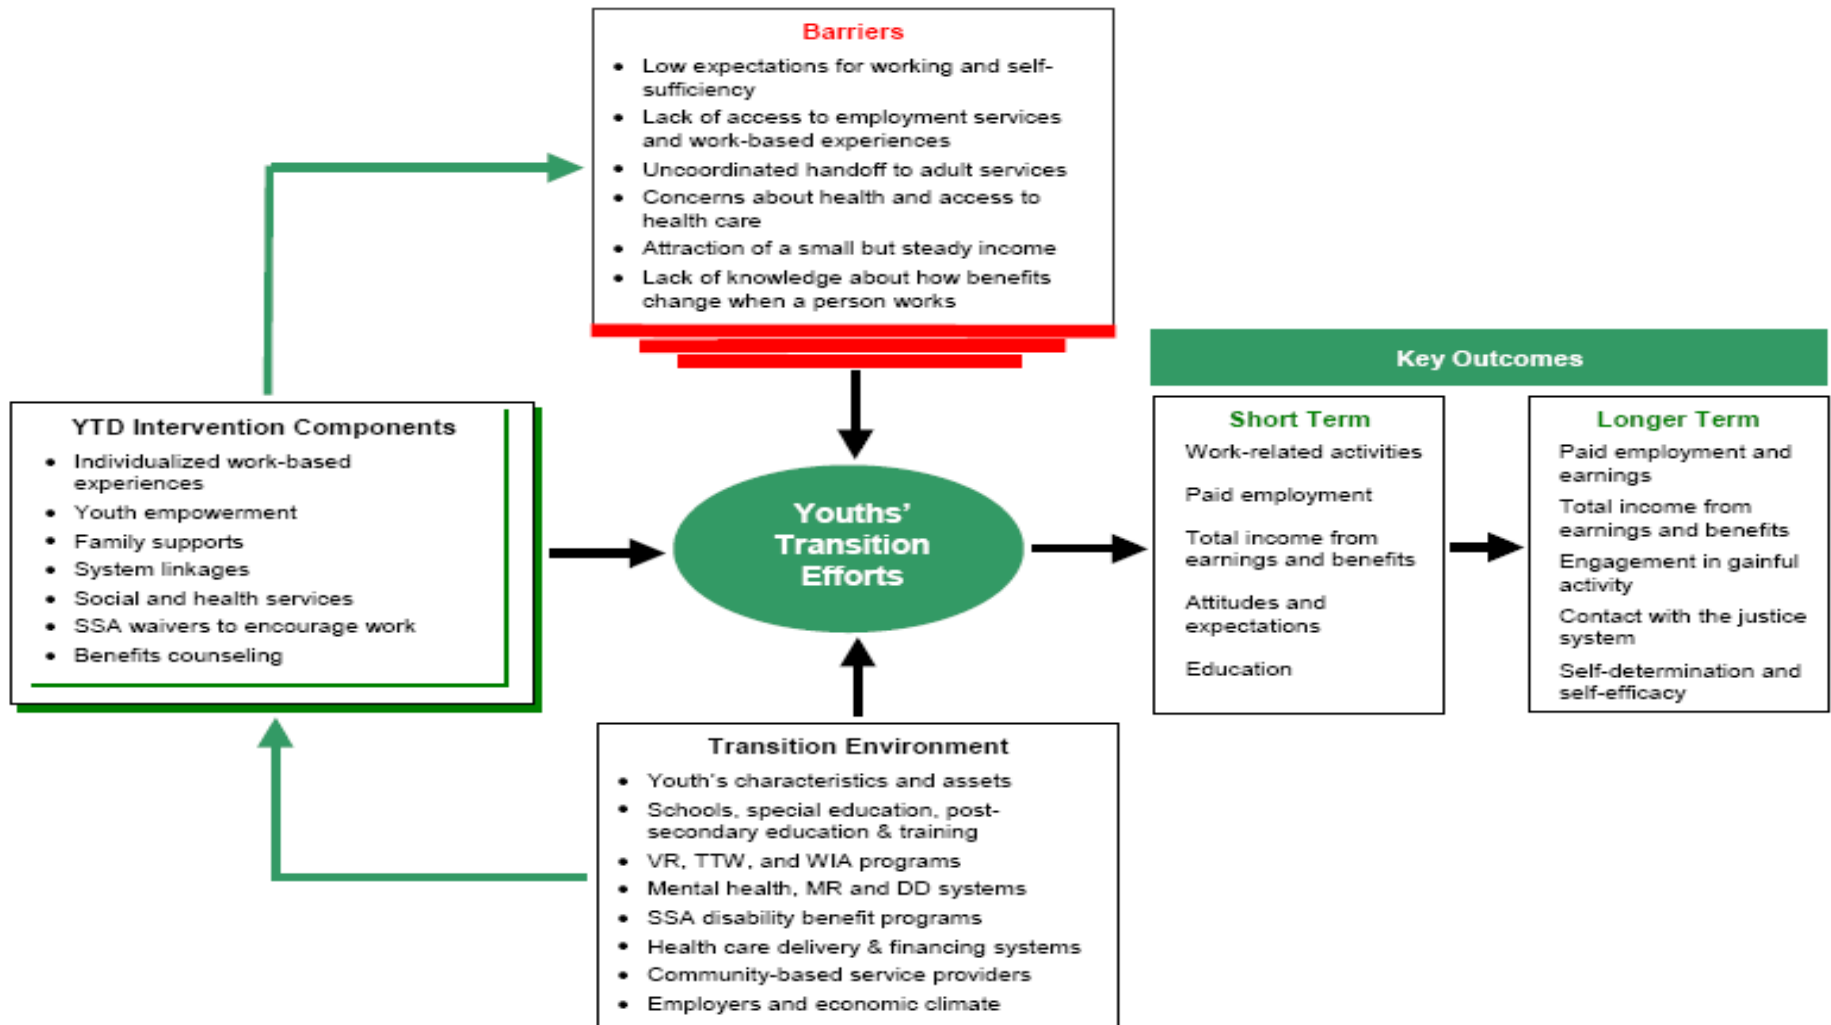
Barriers

- Low expectations for working and self-sufficiency
- Lack of access to employment services and work-based experiences
- Uncoordinated handoff to adult services
- Concerns about health and access to health care
- Attraction of a small but steady income
- Lack of knowledge about how benefits change when a person works

YTD Intervention Components

- Individualized work-based experiences
- Youth empowerment
- Family supports
- System linkages
- Social and health services
- SSA waivers to encourage work
- Benefits counseling

Youths' Transition Efforts

Key Outcomes

Short Term

Work-related activities

Paid employment

Total income from earnings and benefits

Attitudes and expectations

Education

Longer Term

Paid employment and earnings

Total income from earnings and benefits

Engagement in gainful activity

Contact with the justice system

Self-determination and self-efficacy

Transition Environment

- Youth's characteristics and assets
- Schools, special education, post-secondary education & training
- VR, TTW, and WIA programs
- Mental health, MR and DD systems
- SSA disability benefit programs
- Health care delivery & financing systems
- Community-based service providers
- Employers and economic climate